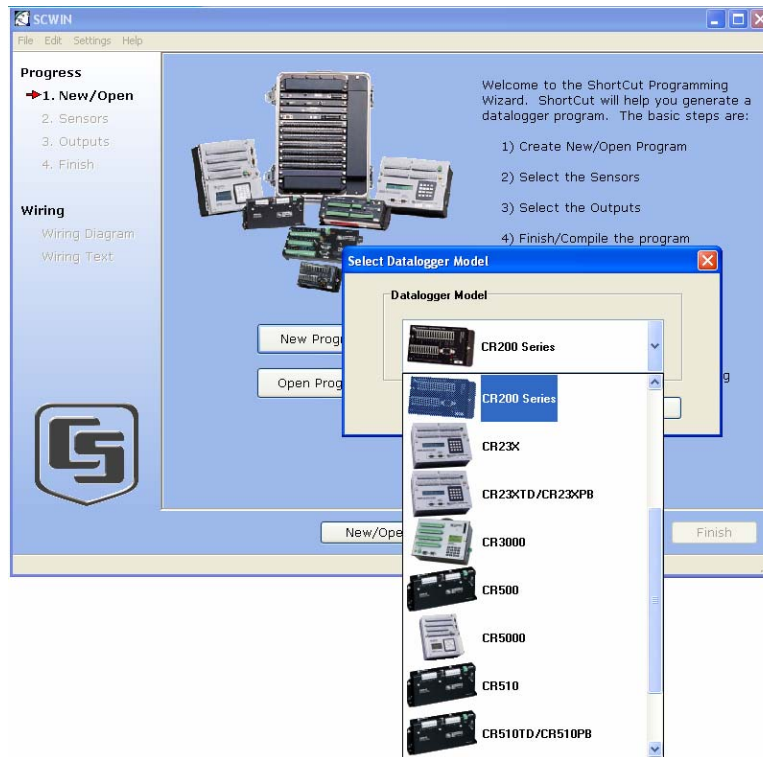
SCWIN

File Edit Settings Help

Progress

1. New/Open

2. Sensors

3. Outputs

4. Finish

Wiring

Wiring Diagram

Wiring Text

Welcome to the ShortCut Programming Wizard. ShortCut will help you generate a datalogger program. The basic steps are:

1) Create New/Open Program

2) Select the Sensors

3) Select the Outputs

4) Finish/Compile the program

New Prog

Open Prog

g

New/Ope

Finish

Select Datalogger Model

Datalogger Model

CR200 Series

CR200 Series

CR23X

CR23XTD/CR23XPB

CR3000

CR500

CR5000

CR510

CR510TD/CR510PB